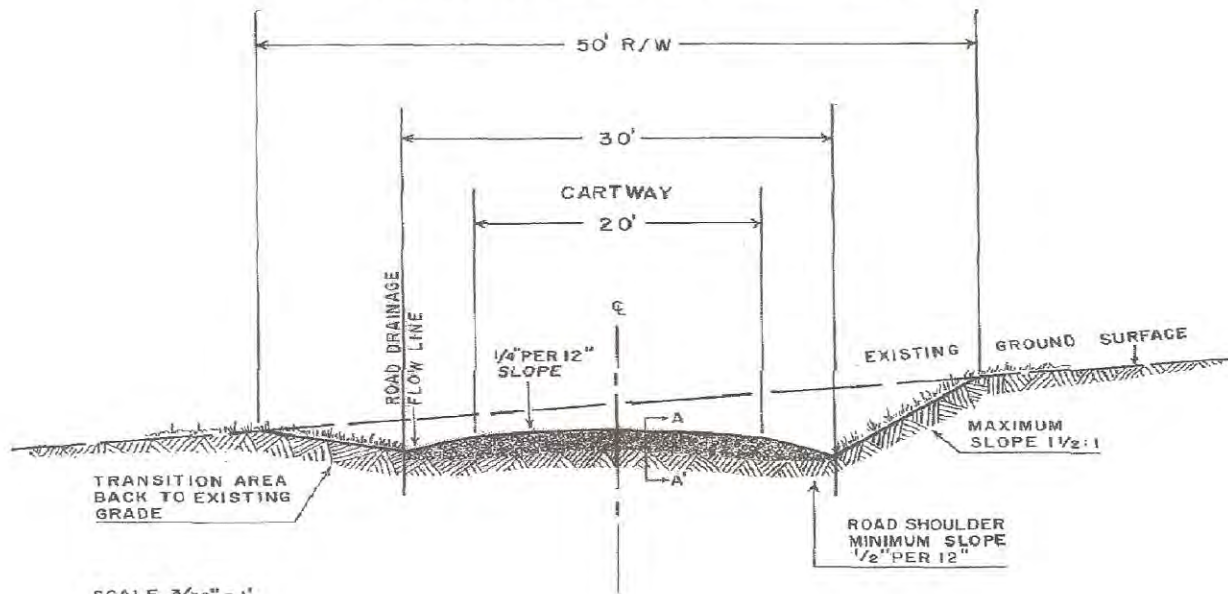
50' R/W

30'

CARTWAY

20'

ROAD DRAINAGE FLOW LINE

℄

1/4" PER 12" SLOPE

EXISTING GROUND SURFACE

A

A'

MAXIMUM SLOPE 1 1/2:1

TRANSITION AREA BACK TO EXISTING GRADE

ROAD SHOULDER MINIMUM SLOPE 1/2" PER 12"

SCALE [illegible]